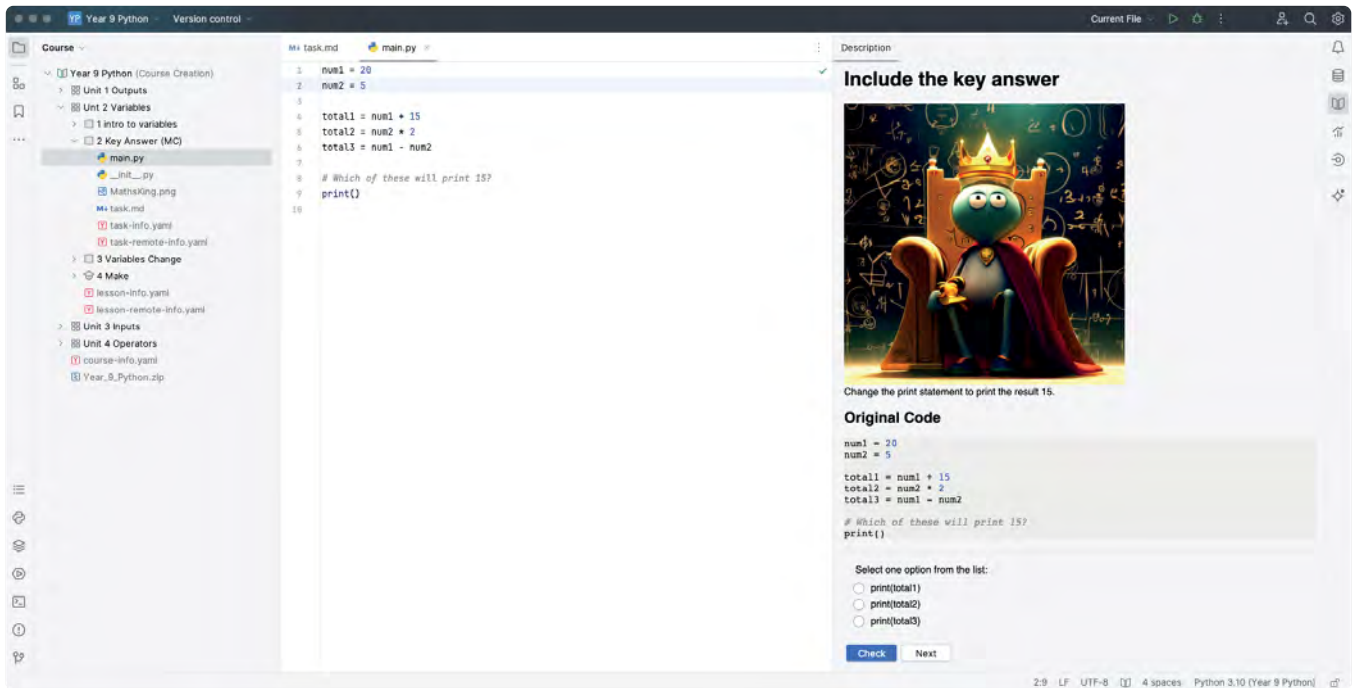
YP Year 9 Python Version control

Current File

Course

Year 9 Python (Course Creation)
Unit 1 Outputs
Unit 2 Variables
1 intro to variables
2 Key Answer (MC)
main.py
__init__.py
MathsKing.png
task.md
task-info.yaml
task-remote-info.yaml
3 Variables Change
4 Make
lesson-info.yaml
lesson-remote-info.yaml
Unit 3 Inputs
Unit 4 Operators
course-info.yaml
Year_9_Python.zip

task.md main.py

1 num1 = 20
2 num2 = 5
3
4 total1 = num1 + 15
5 total2 = num2 * 2
6 total3 = num1 - num2
7
8 # Which of these will print 15?
9 print()
10

Description

Include the key answer

Change the print statement to print the result 15.

Original Code

```
num1 = 20
num2 = 5

total1 = num1 + 15
total2 = num2 * 2
total3 = num1 - num2

# Which of these will print 15?
print()
```

Select one option from the list:
print(total1)
print(total2)
print(total3)

Check Next

2:9 LF UTF-8 4 spaces Python 3.10 (Year 9 Python)